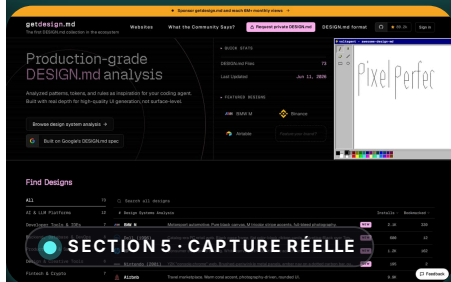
Sponsor getdesign.md and reach 8M+ monthly views →

getdesign.md
The first DESIGN.md collection in the ecosystem

Websites What the Community Says? Request private DESIGN.md DESIGN.md format Sign in

Production-grade DESIGN.md analysis

Analyzed patterns, tokens, and rules as inspiration for your coding agent. Built with real depth for high-quality UI generation, not surface-level.

Browse design system analysis →

Built on Google's DESIGN.md spec

QUICK STATS
DESIGN.md Files 73
Last Updated Jun 13, 2026

FEATURED DESIGNS
BMW M
Binance
Airtable
Request your brand?

Pixel Perfec

Find Designs

All 73
AI & LLM Platforms 12
Developer Tools & IDEs
Fintech & Crypto 7

Search all designs

# Design Systems Analysis Overall Bookmarked

BMW M
Airbnb Travel marketplace. Warm coral accent, photography-driven, rounded UI.

SECTION 5 · CAPTURE RÉELLE

Feedback